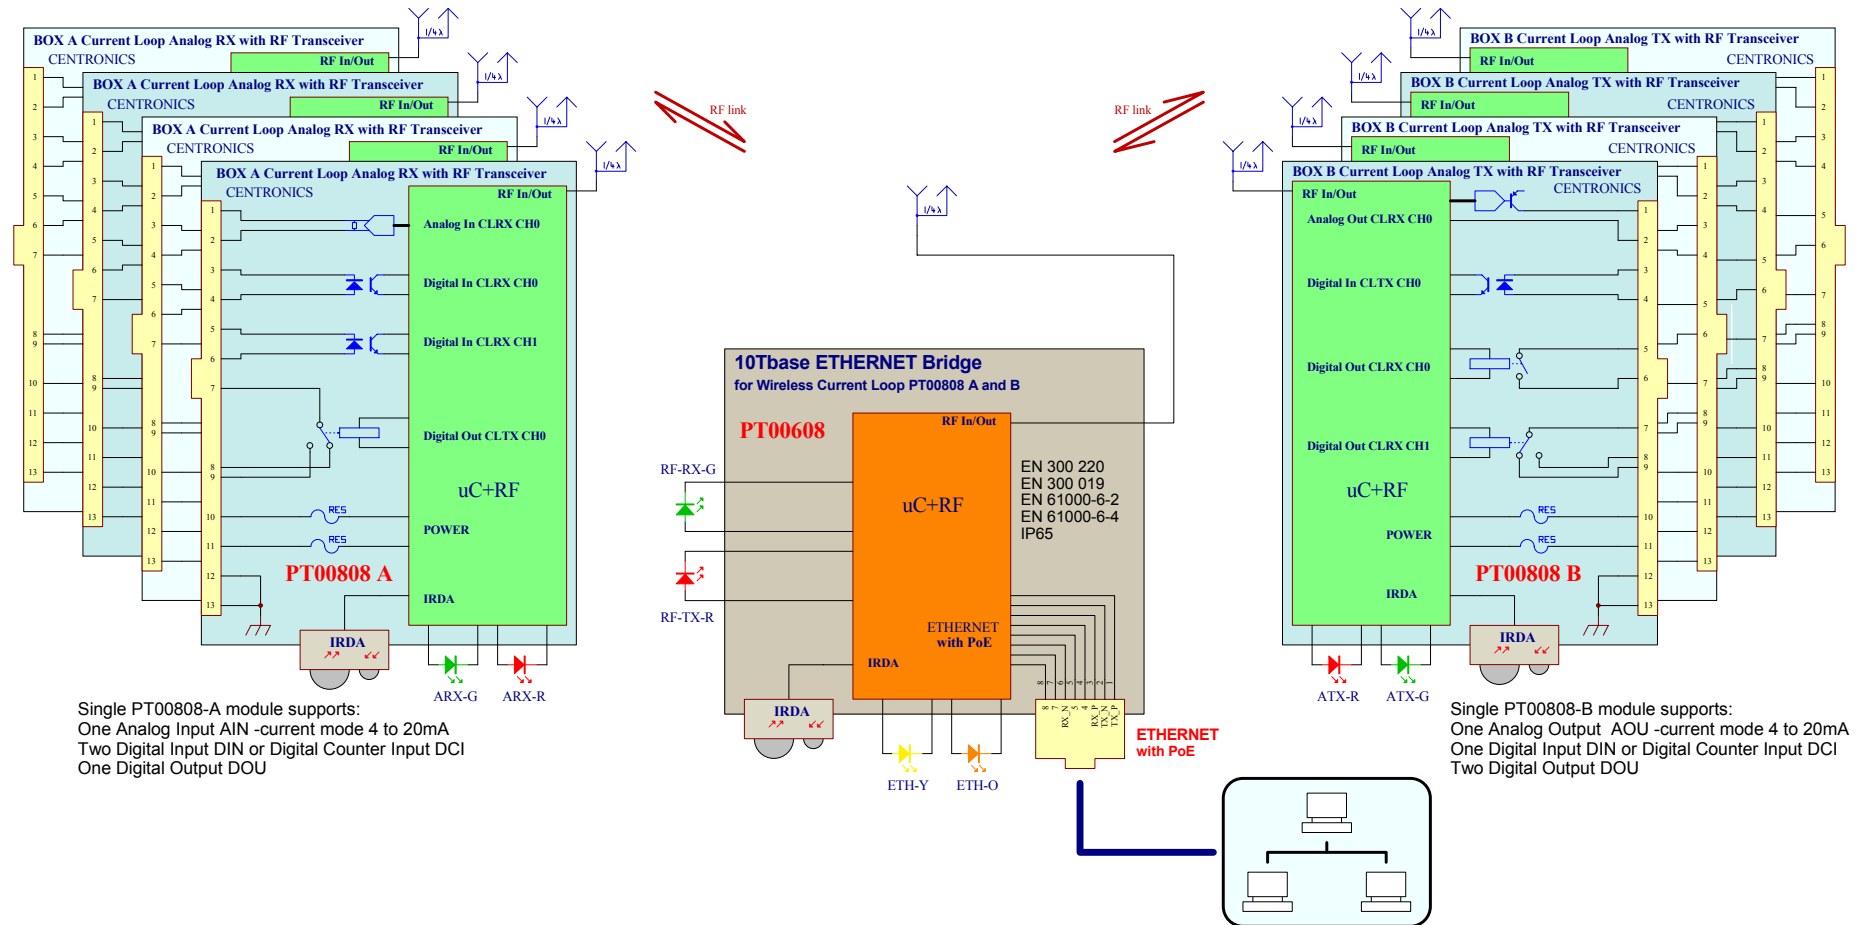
BOX A Current Loop Analog RX with RF Transceiver
CENTRONICS
RF In/Out
BOX A Current Loop Analog RX with RF Transceiver
CENTRONICS
RF In/Out
BOX A Current Loop Analog RX with RF Transceiver
CENTRONICS
RF In/Out
BOX A Current Loop Analog RX with RF Transceiver
CENTRONICS
RF In/Out
Analog In CLRX CH0
Digital In CLRX CH0
Digital In CLRX CH1
Digital Out CLTX CH0
uC+RF
POWER
IRDA
RES
RES
PT00808 A
IRDA
ARX-G ARX-R
1/4λ
RF link
RF link

BOX B Current Loop Analog TX with RF Transceiver
CENTRONICS
RF In/Out
BOX B Current Loop Analog TX with RF Transceiver
RF In/Out
CENTRONICS
BOX B Current Loop Analog TX with RF Transceiver
RF In/Out
CENTRONICS
BOX B Current Loop Analog TX with RF Transceiver
CENTRONICS
RF In/Out
Analog Out CLRX CH0
Digital In CLTX CH0
Digital Out CLRX CH0
Digital Out CLRX CH1
uC+RF
POWER
IRDA
RES
RES
PT00808 B
IRDA
ATX-R ATX-G

10Tbase ETHERNET Bridge
for Wireless Current Loop PT00808 A and B
PT00608
RF In/Out
uC+RF
EN 300 220
EN 300 019
EN 61000-6-2
EN 61000-6-4
IP65
RF-RX-G
RF-TX-R
ETHERNET with PoE
IRDA
IRDA
ETH-Y ETH-O
RX_N RX_P TX_N TX_P
ETHERNET with PoE

Single PT00808-A module supports:
One Analog Input AIN -current mode 4 to 20mA
Two Digital Input DIN or Digital Counter Input DCI
One Digital Output DOU

Single PT00808-B module supports:
One Analog Output AOU -current mode 4 to 20mA
One Digital Input DIN or Digital Counter Input DCI
Two Digital Output DOU